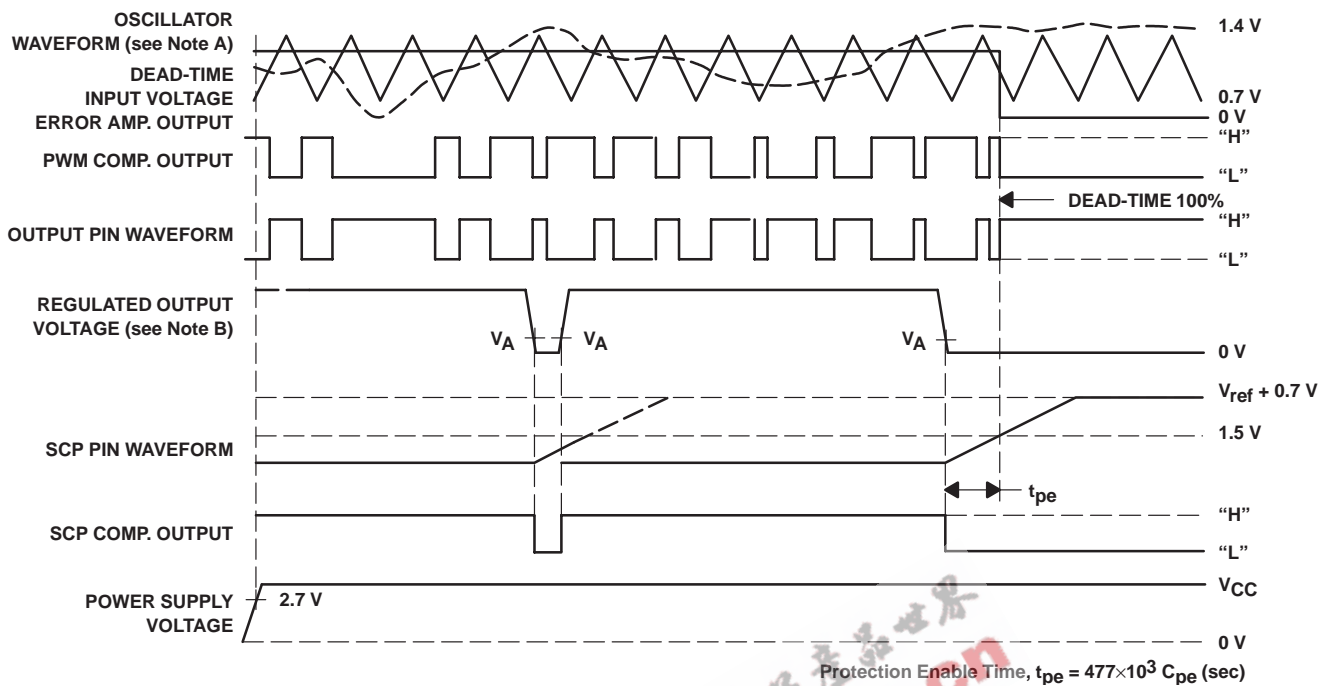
OSCILLATOR WAVEFORM (see Note A)
DEAD-TIME INPUT VOLTAGE
ERROR AMP. OUTPUT
1.4 V
0.7 V
0 V
"H"
PWM COMP. OUTPUT
"L"
DEAD-TIME 100%
"H"
OUTPUT PIN WAVEFORM
"L"
REGULATED OUTPUT VOLTAGE (see Note B)
$V_A$
$V_A$
$V_A$
0 V
$V_{ref}$ + 0.7 V
SCP PIN WAVEFORM
1.5 V
$t_{pe}$
SCP COMP. OUTPUT
"H"
"L"
POWER SUPPLY VOLTAGE
2.7 V
$V_{CC}$
0 V
Protection Enable Time, $t_{pe} = 477 \times 10^3 C_{pe}$ (sec)